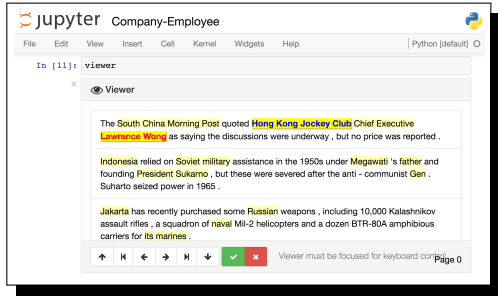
jupyter Company-Employee

File Edit View Insert Cell Kernel Widgets Help Python [default]

In [11]: viewer

×

Viewer

The South China Morning Post quoted Hong Kong Jockey Club Chief Executive Lawrence Wong as saying the discussions were underway , but no price was reported .

Indonesia relied on Soviet military assistance in the 1950s under Megawati 's father and founding President Sukarno , but these were severed after the anti - communist Gen . Suharto seized power in 1965 .

Jakarta has recently purchased some Russian weapons , including 10,000 Kalashnikov assault rifles , a squadron of naval Mil-2 helicopters and a dozen BTR-80A amphibious carriers for its marines .

Viewer must be focused for keyboard control Page 0